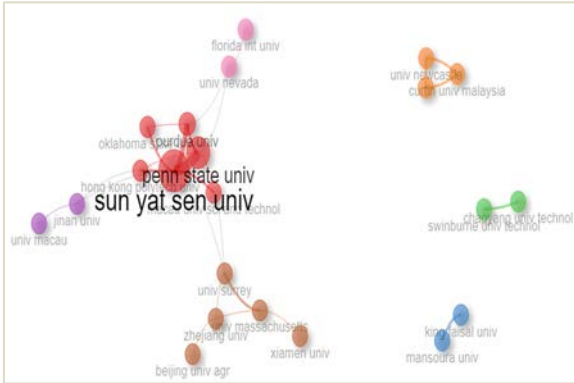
florida int univ
univ nevada
univ newcastle
curtin univ malaysia
oklahoma s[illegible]
purdue univ
penn state univ
hong kong polytech univ
macau univ sci technol
sun yat sen univ
jinan univ
univ macau
chaoyang univ technol
swinburne univ technol
univ surrey
univ massachusetts
zhejiang univ
xiamen univ
beijing univ agr
king faisal univ
mansoura univ